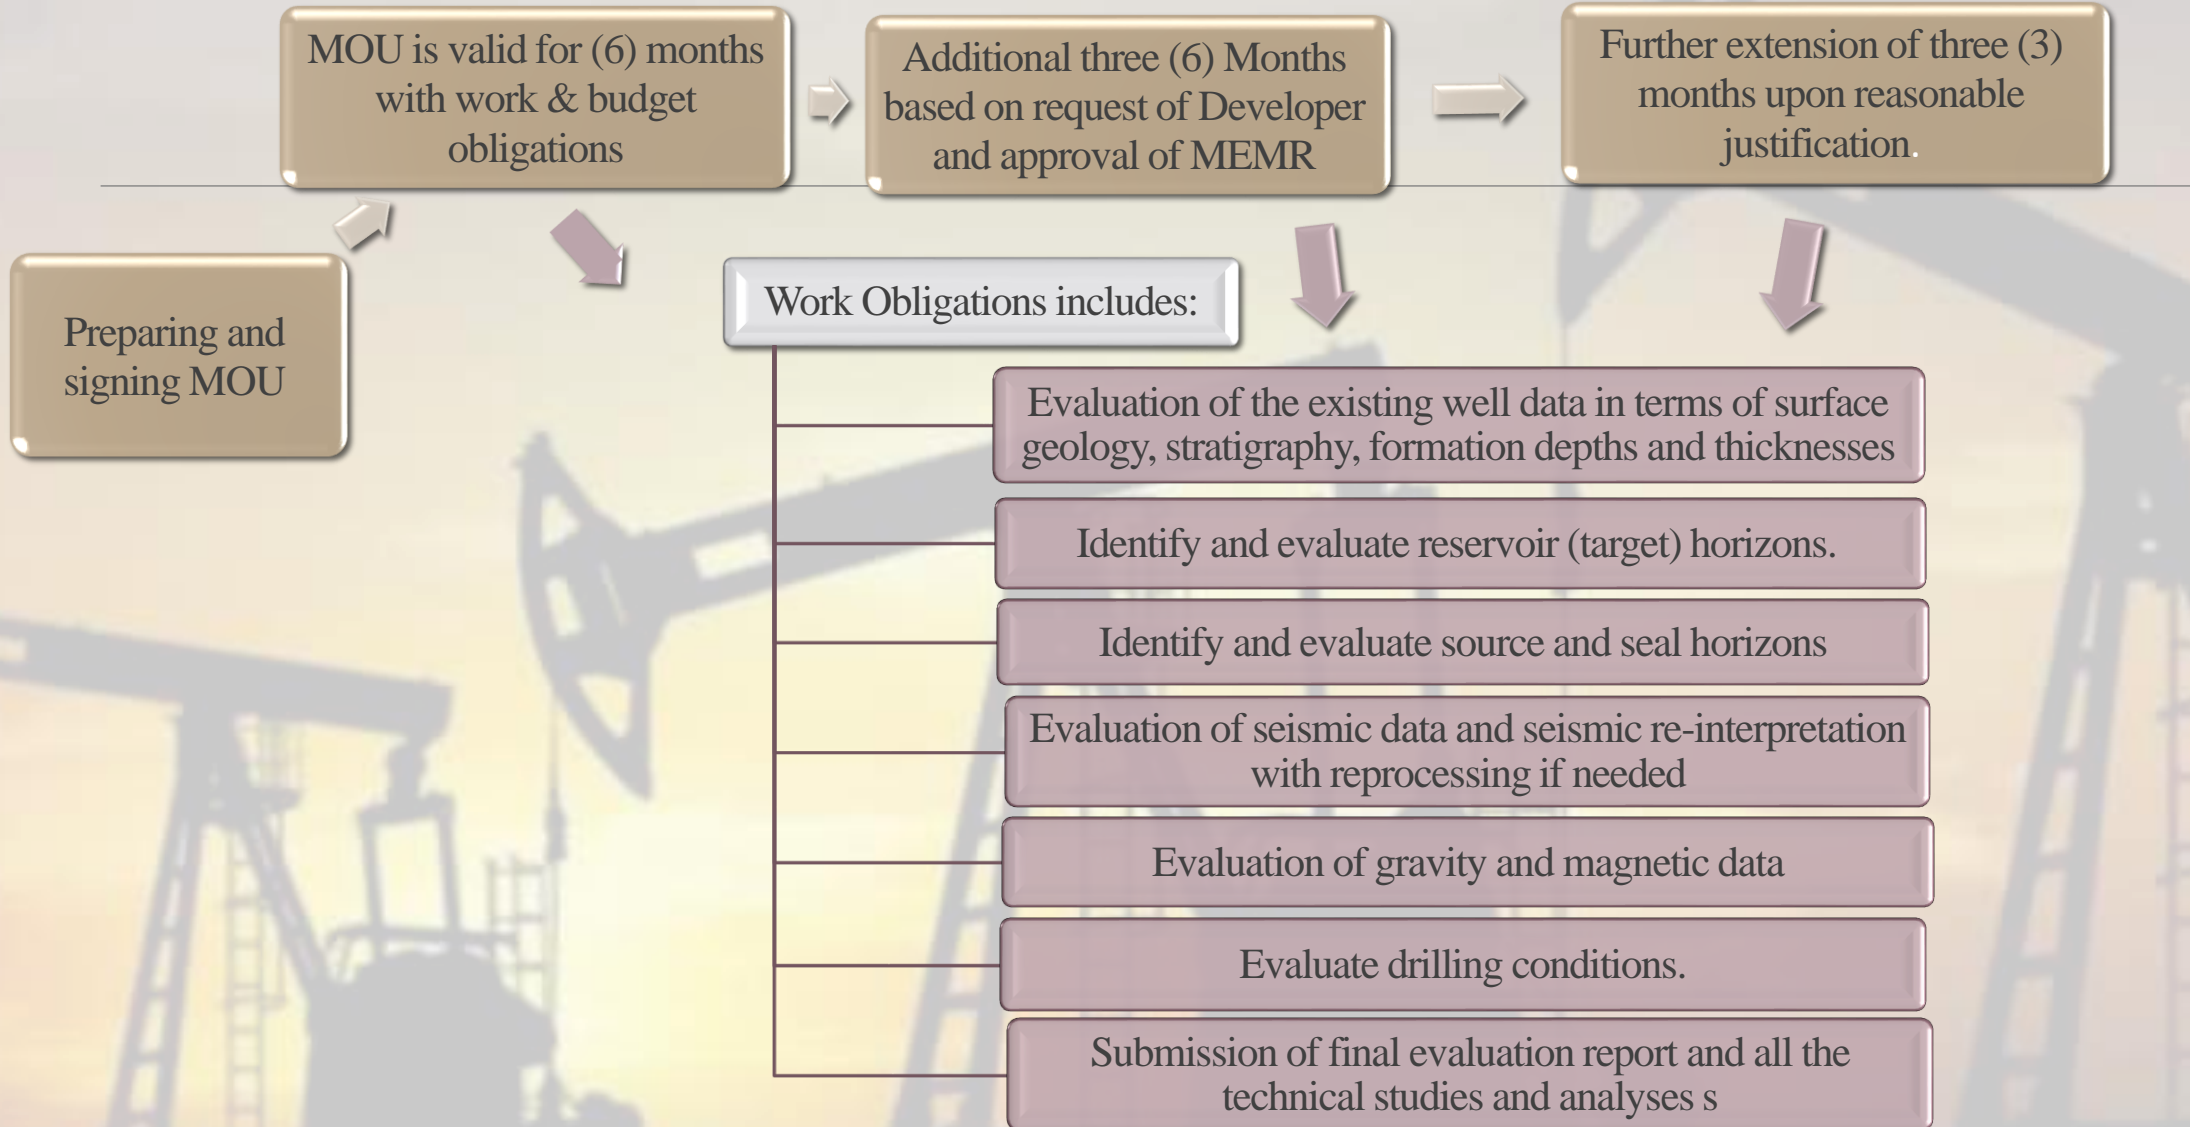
Preparing and signing MOU

MOU is valid for (6) months with work & budget obligations

Additional three (6) Months based on request of Developer and approval of MEMR

Further extension of three (3) months upon reasonable justification.

Work Obligations includes:

Evaluation of the existing well data in terms of surface geology, stratigraphy, formation depths and thicknesses

Identify and evaluate reservoir (target) horizons.

Identify and evaluate source and seal horizons

Evaluation of seismic data and seismic re-interpretation with reprocessing if needed

Evaluation of gravity and magnetic data

Evaluate drilling conditions.

Submission of final evaluation report and all the technical studies and analyses s